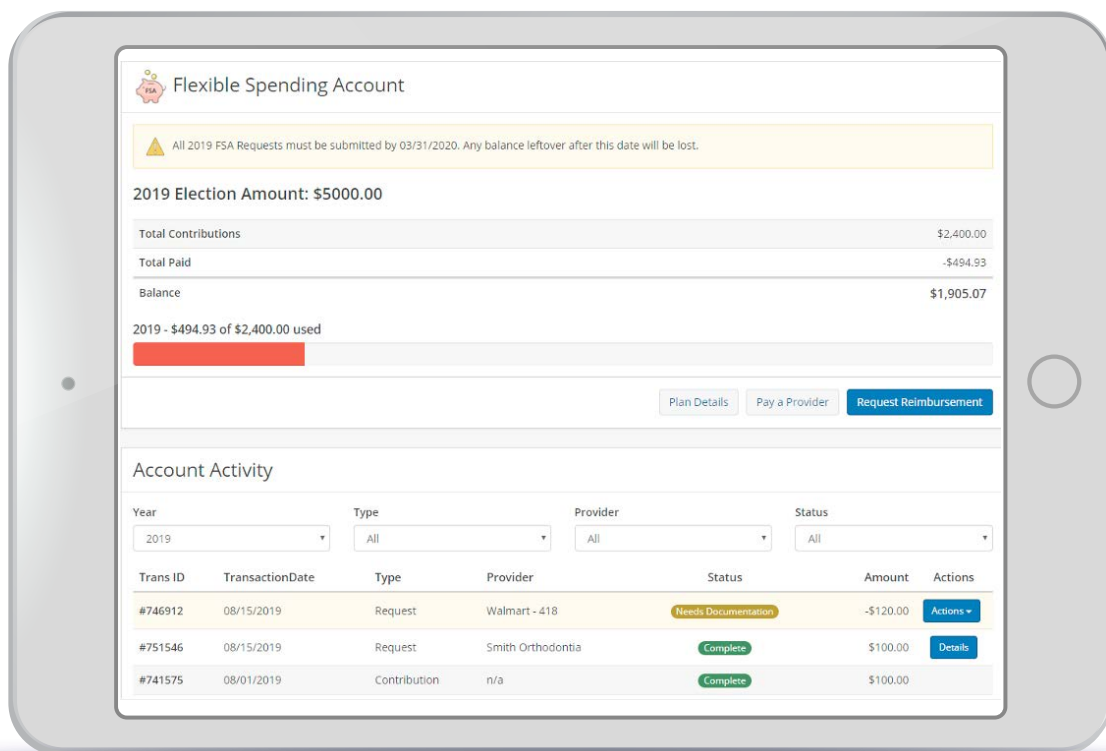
FSA Flexible Spending Account

All 2019 FSA Requests must be submitted by 03/31/2020. Any balance leftover after this date will be lost.

2019 Election Amount: $5000.00

| | |
|---|---|
| Total Contributions | $2,400.00 |
| Total Paid | -$494.93 |
| Balance | $1,905.07 |

2019 - $494.93 of $2,400.00 used

Plan Details Pay a Provider Request Reimbursement

Account Activity

Year 2019
Type All
Provider All
Status All

| Trans ID | TransactionDate | Type | Provider | Status | Amount | Actions |
|---|---|---|---|---|---|---|
| #746912 | 08/15/2019 | Request | Walmart - 418 | Needs Documentation | -$120.00 | Actions |
| #751546 | 08/15/2019 | Request | Smith Orthodontia | Complete | $100.00 | Details |
| #741575 | 08/01/2019 | Contribution | n/a | Complete | $100.00 | |